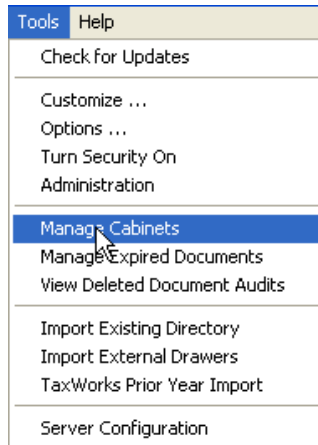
Tools Help
Check for Updates
Customize ...
Options ...
Turn Security On
Administration
Manage Cabinets
Manage Expired Documents
View Deleted Document Audits
Import Existing Directory
Import External Drawers
TaxWorks Prior Year Import
Server Configuration